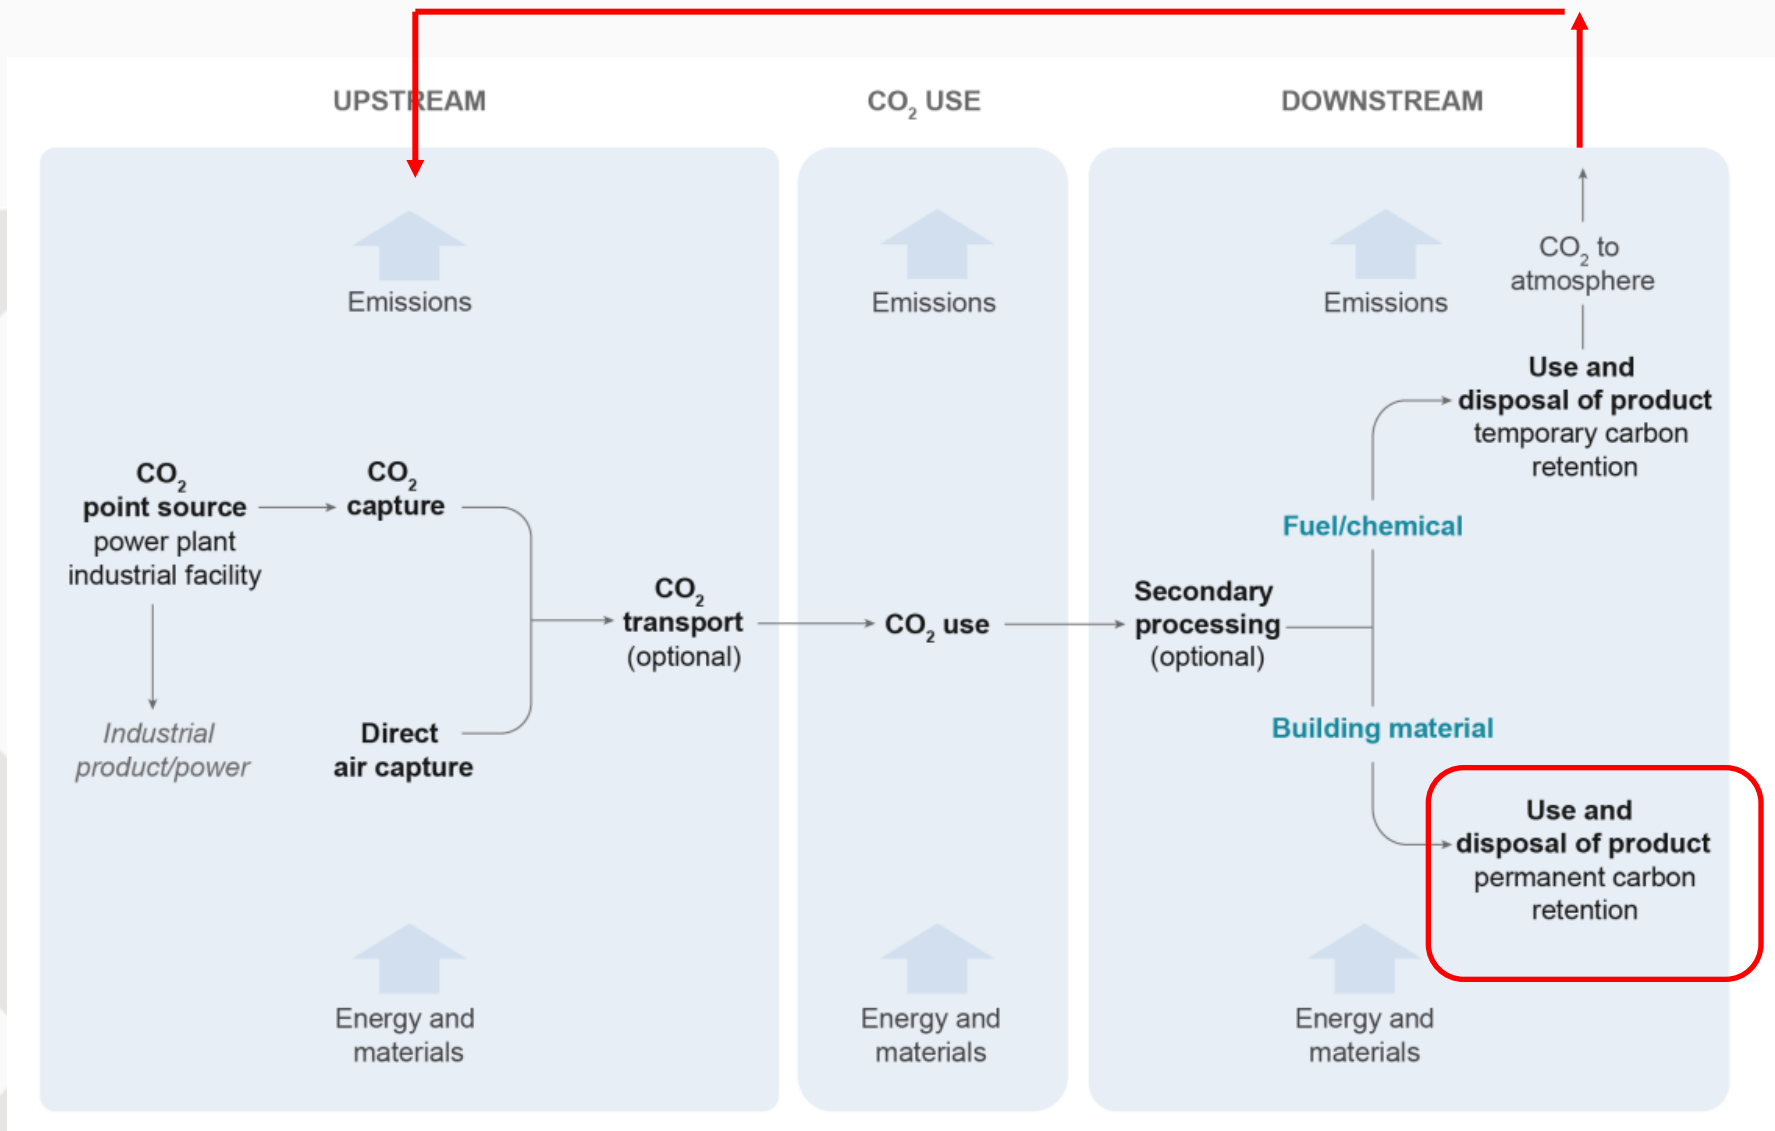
UPSTREAM

$CO_2$ USE

DOWNSTREAM

Emissions

Emissions

Emissions

$CO_2$ to atmosphere

**$CO_2$ point source** power plant industrial facility

**$CO_2$ capture**

Industrial product/power

**Direct air capture**

**$CO_2$ transport** (optional)

**$CO_2$ use**

**Secondary processing** (optional)

**Use and disposal of product** temporary carbon retention

Fuel/chemical

Building material

**Use and disposal of product** permanent carbon retention

Energy and materials

Energy and materials

Energy and materials